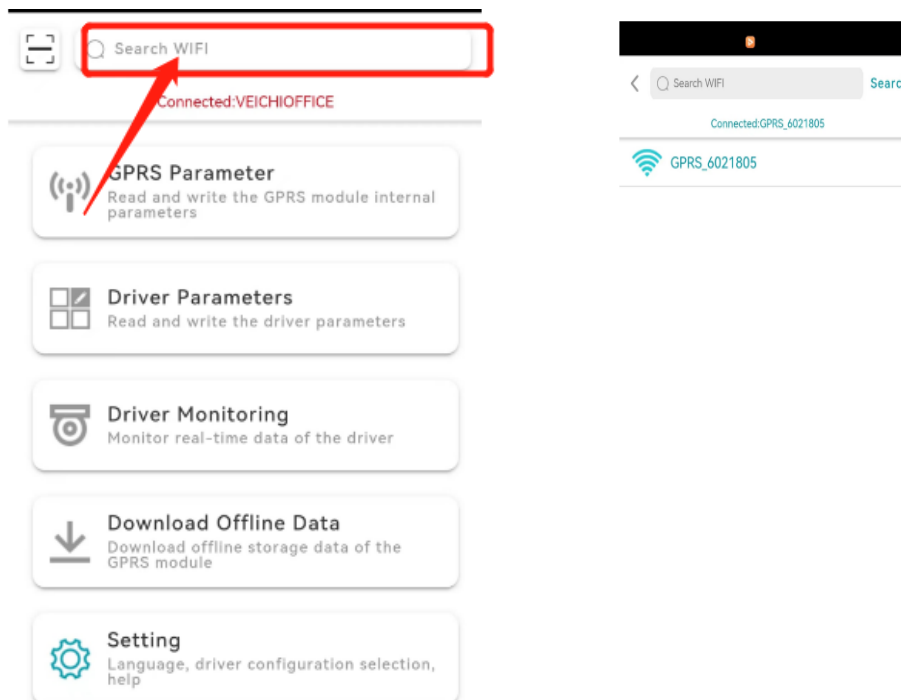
Search WIFI

Connected:VEICHIOFFICE

GPRS Parameter
Read and write the GPRS module internal parameters

Driver Parameters
Read and write the driver parameters

Driver Monitoring
Monitor real-time data of the driver

Download Offline Data
Download offline storage data of the GPRS module

Setting
Language, driver configuration selection, help

Search WIFI
Searc

Connected:GPRS_6021805

GPRS_6021805